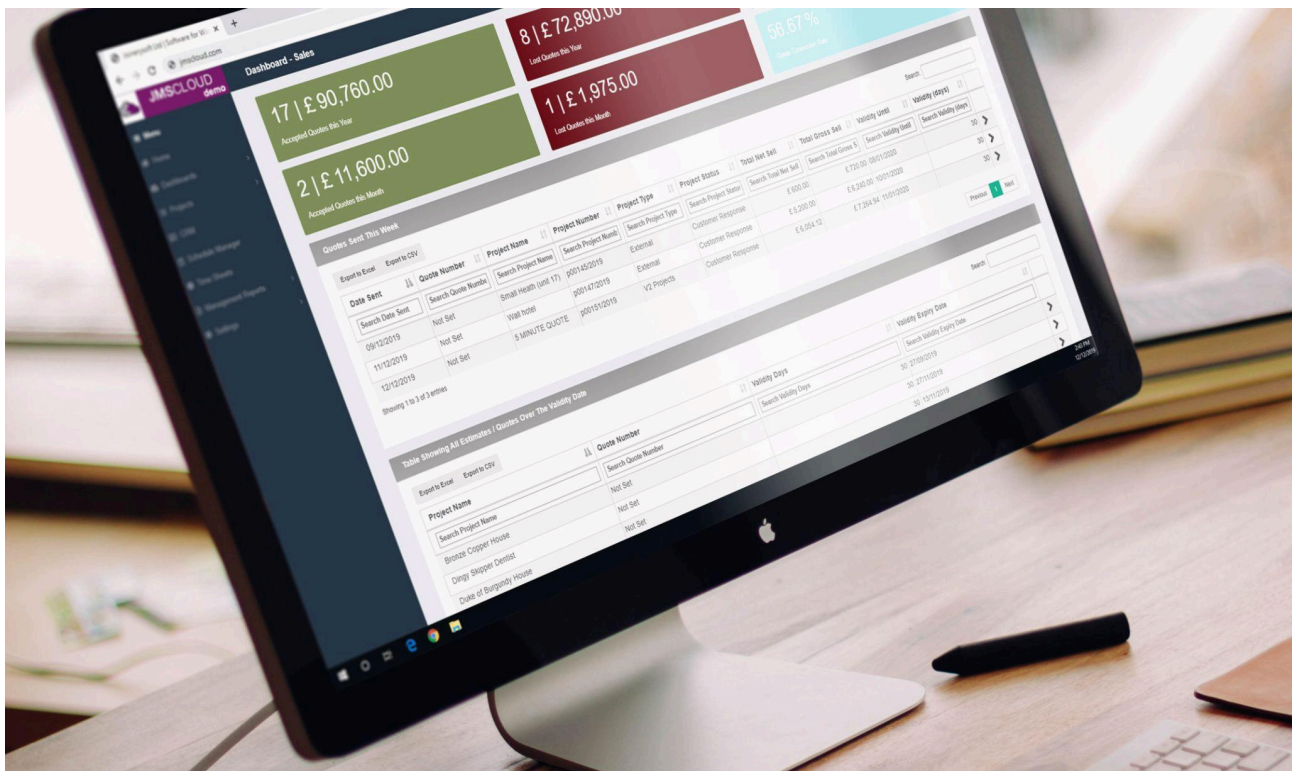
Innerpoint Ltd | Software for W ×
jmscloud.com
JMSCLOUD demo
Dashboard - Sales
Menu
Home
Dashboards
Projects
CRM
Schedule Manager
Time Sheets
Management Reports
Settings

17 | £ 90,760.00
Accepted Quotes this Year
2 | £ 11,600.00
Accepted Quotes this Month
8 | £ 72,890.00
Lost Quotes this Year
1 | £ 1,975.00
Lost Quotes this Month
56.67 %
Quote Conversion Rate

Quotes Sent This Week
Export to Excel Export to CSV
Search

| Date Sent | Quote Number | Project Name | Project Number | Project Type | Project Status | Total Net Sell | Total Gross Sell | Validity Until | Validity (days) |
|---|---|---|---|---|---|---|---|---|---|
| Search Date Sent | Search Quote Numbe | Search Project Name | Search Project Numb | Search Project Type | Search Project Status | Search Total Net Sell | Search Total Gross S | Search Validity Until | Search Validity (days |
| 09/12/2019 | Not Set | Small Heath (unit 17) | p00145/2019 | External | Customer Response | £ 600.00 | £ 720.00 | 08/01/2020 | 30 |
| 11/12/2019 | Not Set | Wall hotel | p00147/2019 | External | Customer Response | £ 5,200.00 | £ 6,240.00 | 10/01/2020 | 30 |
| 12/12/2019 | Not Set | 5 MINUTE QUOTE | p00151/2019 | V2 Projects | Customer Response | £ 6,054.12 | £ 7,264.94 | 11/01/2020 | 30 |

Showing 1 to 3 of 3 entries
Previous 1 Next

Table Showing All Estimates / Quotes Over The Validity Date
Export to Excel Export to CSV
Search

| Project Name | Quote Number | Validity Days | Validity Expiry Date |
|---|---|---|---|
| Search Project Name | Search Quote Number | Search Validity Days | Search Validity Expiry Date |
| Bronze Copper House | Not Set | 30 | 27/09/2019 |
| Dingy Skipper Dentist | Not Set | 30 | 27/10/2019 |
| Duke of Burgundy House | Not Set | 30 | 13/11/2019 |

2:40 PM
12/12/2019